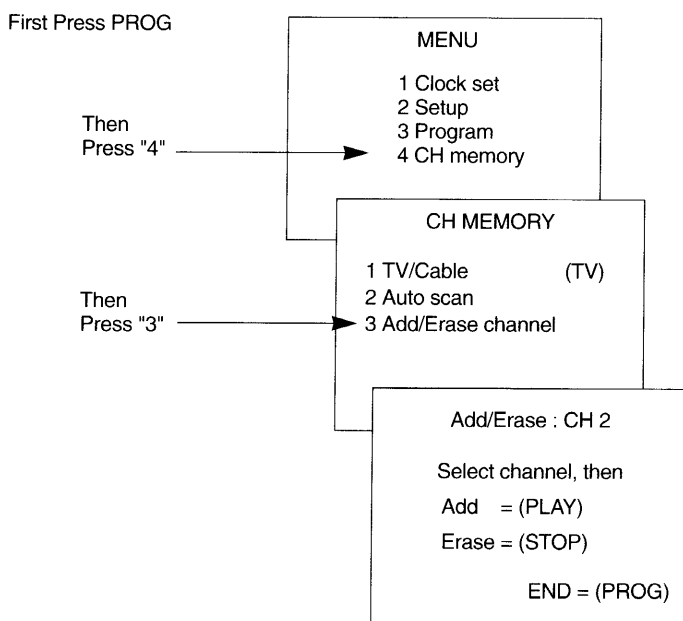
First Press PROG

MENU

1 Clock set
2 Setup
3 Program
4 CH memory

Then Press "4"

CH MEMORY

1 TV/Cable (TV)
2 Auto scan
3 Add/Erase channel

Then Press "3"

Add/Erase : CH 2

Select channel, then

Add = (PLAY)

Erase = (STOP)

END = (PROG)